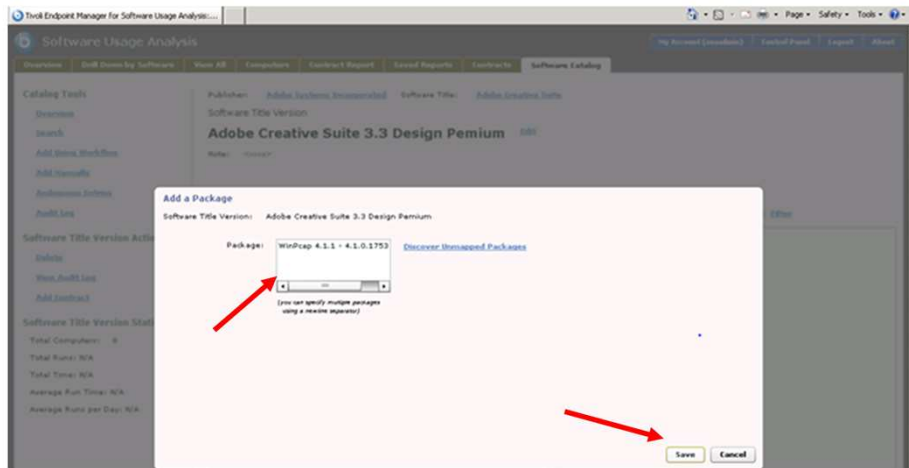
Tivoli Endpoint Manager for Software Usage Analysis:...

Page ▾ Safety ▾ Tools ▾

Software Usage Analysis

My Account (mnadmin) | Control Panel | Logout | About

Overview | Drill Down by Software | View All | Computers | Contract Report | Saved Reports | Contracts | Software Catalog

Catalog Tools

Overview

Search

Add Using Workflow

Add Manually

Ambiguous Software

Audit Log

Software Title Version Actions

Delete

View Audit Log

Add Contract

Software Title Version Stats

Total Computers: 0

Total Runs: N/A

Total Time: N/A

Average Run Time: N/A

Average Runs per Day: N/A

Publisher: Adobe Systems Incorporated Software Title: Adobe Creative Suite

Software Title Version

Adobe Creative Suite 3.3 Design Pemium Edit

Note: <none>

Filter

Add a Package

Software Title Version: Adobe Creative Suite 3.3 Design Pemium

Package: WinPcap 4.1.1 - 4.1.0.1753

Discover Unmapped Packages

(you can specify multiple packages using a newline separator)

Save Cancel